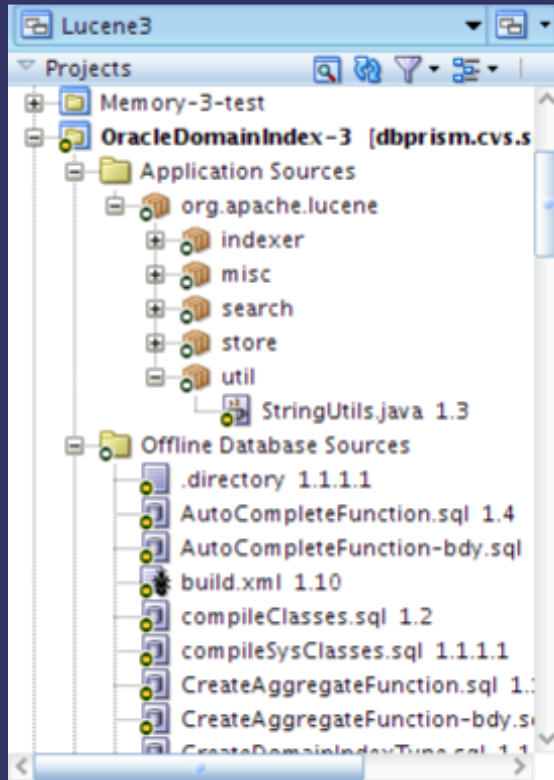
Lucene3

Projects

Memory-3-test
OracleDomainIndex-3 [dbprism.cvs.s
Application Sources
org.apache.lucene
indexer
misc
search
store
util
StringUtils.java 1.3
Offline Database Sources
.directory 1.1.1.1
AutoCompleteFunction.sql 1.4
AutoCompleteFunction-bdy.sql
build.xml 1.10
compileClasses.sql 1.2
compileSysClasses.sql 1.1.1.1
CreateAggregateFunction.sql 1.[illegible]
CreateAggregateFunction-bdy.s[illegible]
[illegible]